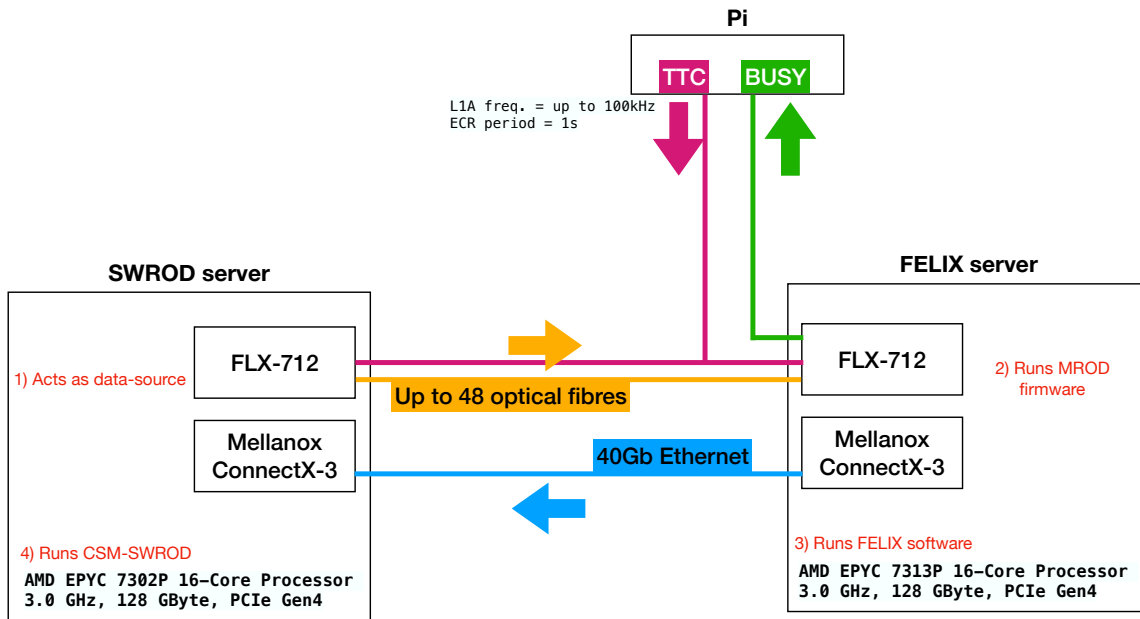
Pi

TTC BUSY

L1A freq. = up to 100kHz
ECR period = 1s

SWROD server

FELIX server

1) Acts as data-source

FLX-712

FLX-712

2) Runs MROD firmware

Up to 48 optical fibres

Mellanox ConnectX-3

40Gb Ethernet

Mellanox ConnectX-3

4) Runs CSM-SWROD

AMD EPYC 7302P 16-Core Processor
3.0 GHz, 128 GByte, PCIe Gen4

3) Runs FELIX software

AMD EPYC 7313P 16-Core Processor
3.0 GHz, 128 GByte, PCIe Gen4